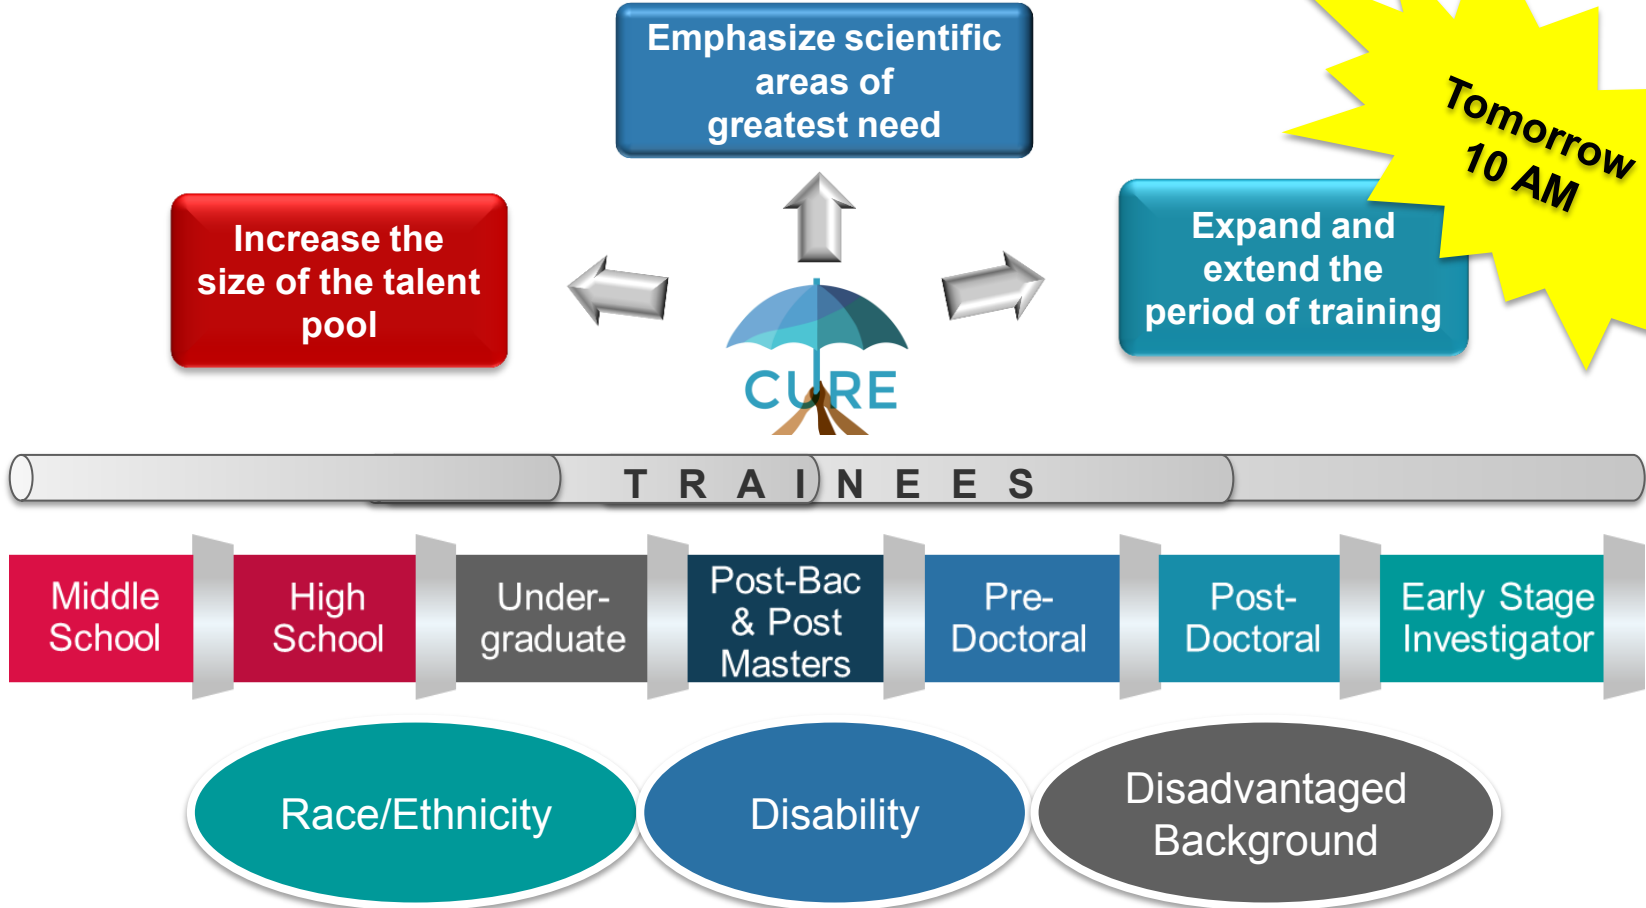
Emphasize scientific areas of greatest need

Tomorrow 10 AM

Increase the size of the talent pool

Expand and extend the period of training

CURE

TRAINEES

Middle School

High School

Undergraduate

Post-Bac & Post Masters

Pre-Doctoral

Post-Doctoral

Early Stage Investigator

Race/Ethnicity

Disability

Disadvantaged Background